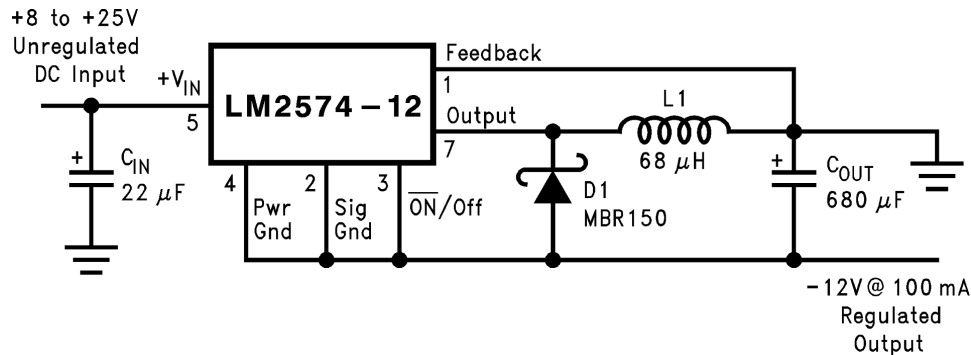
+8 to +25V Unregulated DC Input

$+V_{IN}$

5

LM2574 − 12

Feedback

1

Output

7

L1

68 $\mu$H

+

$C_{IN}$

22 $\mu$F

4

Pwr Gnd

2

Sig Gnd

3

$\overline{ON}$/Off

D1

MBR150

+

$C_{OUT}$

680 $\mu$F

−12V @ 100 mA Regulated Output